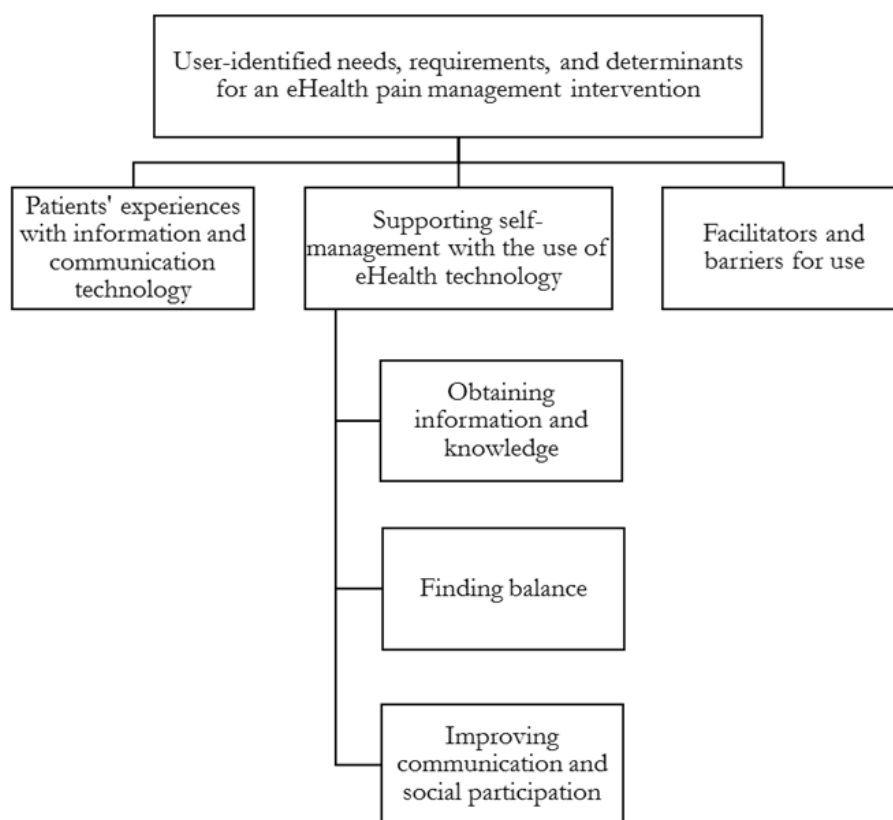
User-identified needs, requirements, and determinants for an eHealth pain management intervention

Patients' experiences with information and communication technology

Supporting self-management with the use of eHealth technology

Facilitators and barriers for use

Obtaining information and knowledge

Finding balance

Improving communication and social participation